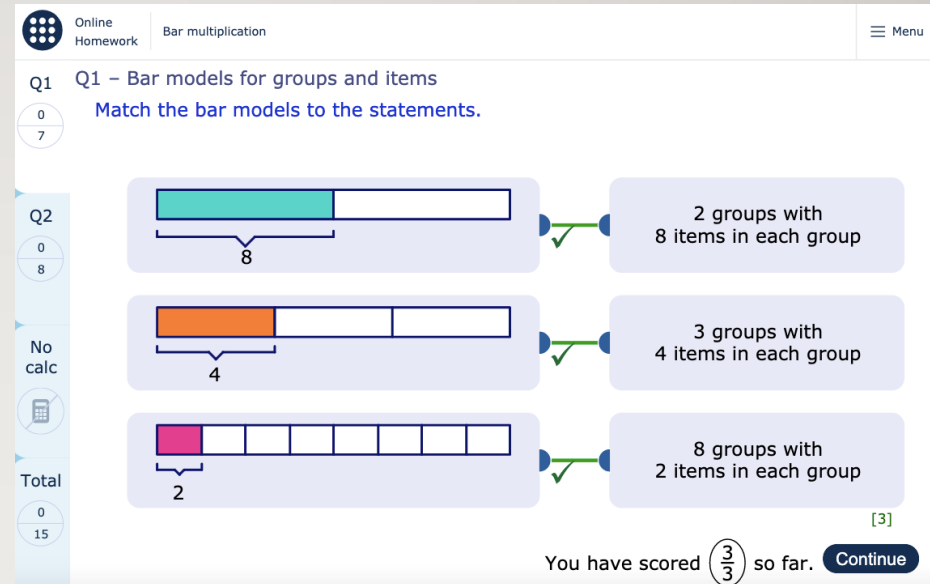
Online Homework

Bar multiplication

Menu

Q1
0
7

Q1 – Bar models for groups and items

Match the bar models to the statements.

Q2
0
8

No calc

Total
0
15

8

2 groups with 8 items in each group

4

3 groups with 4 items in each group

2

8 groups with 2 items in each group

[3]

You have scored $\frac{3}{3}$ so far. Continue